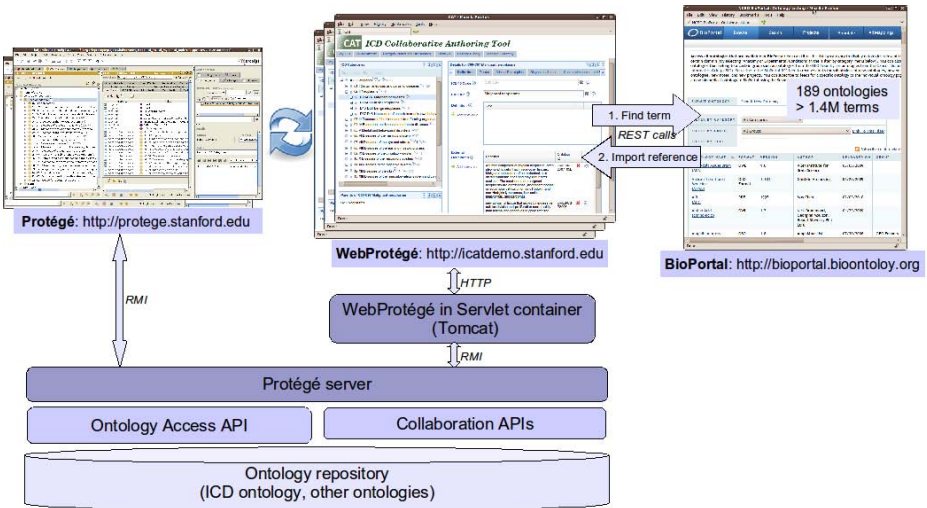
CAT ICD Collaborative Authoring Tool

189 ontologies
> 1.4M terms

1. Find term

REST calls

2. Import reference

**Protégé**: http://protege.stanford.edu

**WebProtégé**: http://icatdemo.stanford.edu

**BioPortal**: http://bioportal.bioontoloy.org

RMI

HTTP

WebProtégé in Servlet container
(Tomcat)

RMI

Protégé server

Ontology Access API

Collaboration APIs

Ontology repository
(ICD ontology, other ontologies)